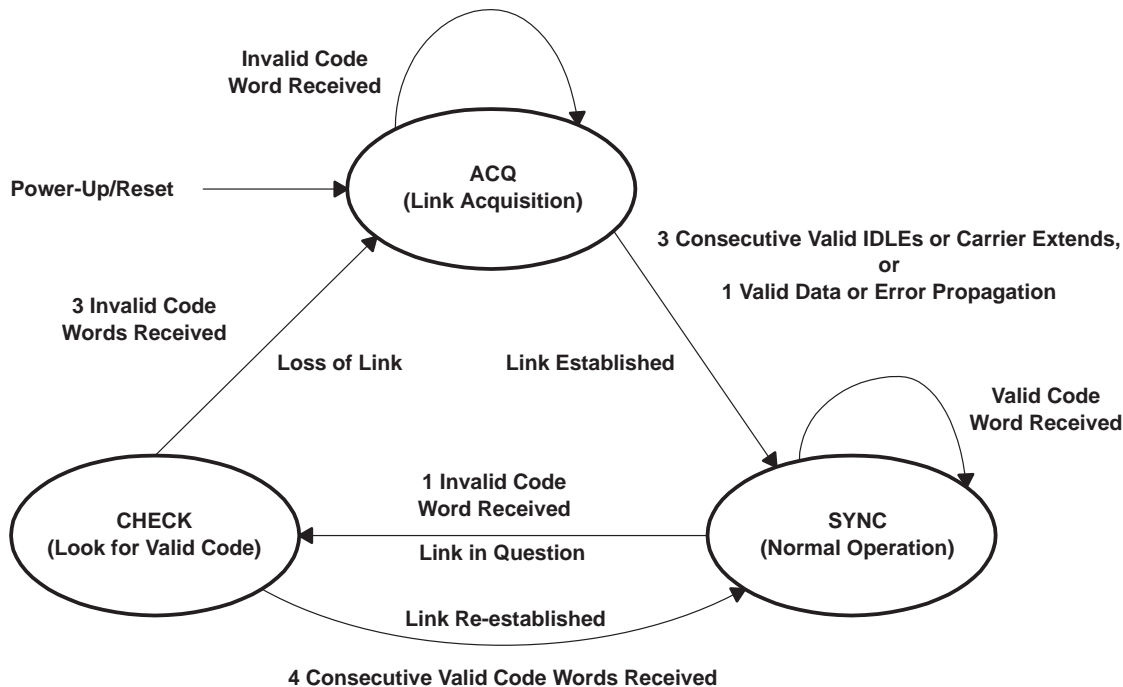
Invalid Code Word Received

Power-Up/Reset

ACQ (Link Acquisition)

3 Consecutive Valid IDLEs or Carrier Extends, or 1 Valid Data or Error Propagation

3 Invalid Code Words Received

Loss of Link

Link Established

Valid Code Word Received

1 Invalid Code Word Received

CHECK (Look for Valid Code)

Link in Question

SYNC (Normal Operation)

Link Re-established

4 Consecutive Valid Code Words Received